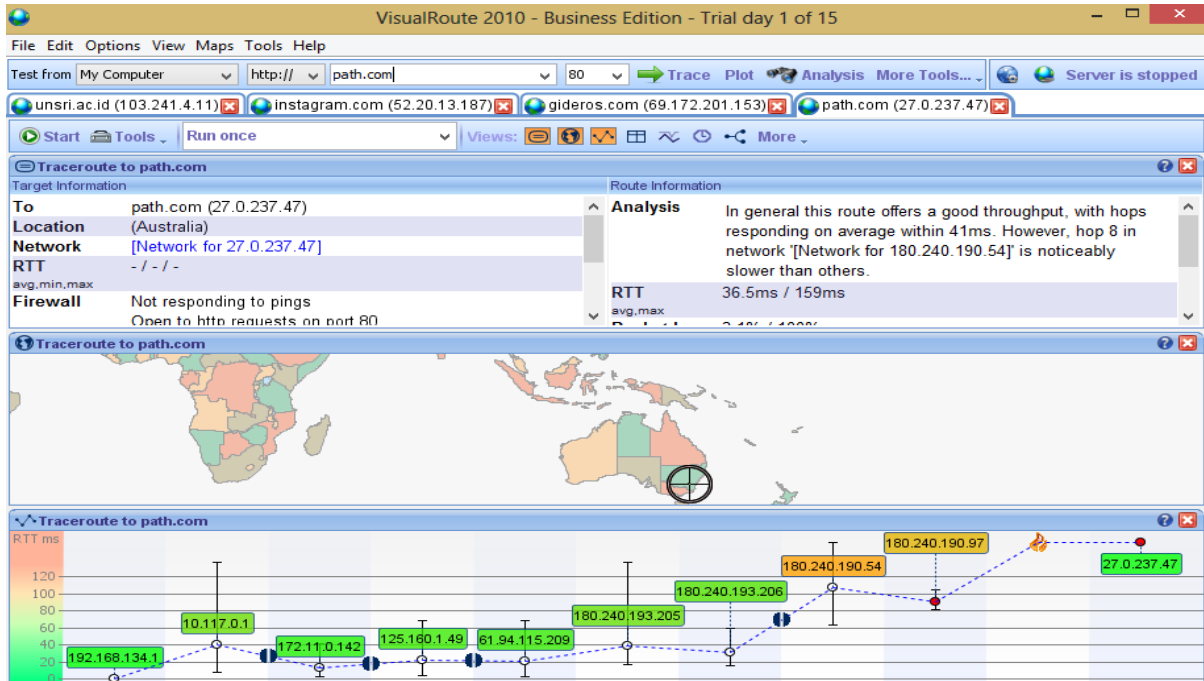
VisualRoute 2010 - Business Edition - Trial day 1 of 15

File Edit Options View Maps Tools Help

Test from My Computer http:// path.com 80 Trace Plot Analysis More Tools... Server is stopped

unsri.ac.id (103.241.4.11) instagram.com (52.20.13.187) gideros.com (69.172.201.153) path.com (27.0.237.47)

Start Tools Run once Views: More

Traceroute to path.com

Target Information

| | |
|---|---|
| To | path.com (27.0.237.47) |
| Location | (Australia) |
| Network | [Network for 27.0.237.47] |
| RTT avg,min,max | - / - / - |
| Firewall | Not responding to pings Open to http requests on port 80 |

Route Information

| | |
|---|---|
| Analysis | In general this route offers a good throughput, with hops responding on average within 41ms. However, hop 8 in network '[Network for 180.240.190.54]' is noticeably slower than others. |
| RTT avg,max | 36.5ms / 159ms |

Traceroute to path.com

Traceroute to path.com

RTT ms
120
100
80
60
40
20
0

192.168.134.1
10.117.0.1
172.11.0.142
125.160.1.49
61.94.115.209
180.240.193.205
180.240.193.206
180.240.190.54
180.240.190.97
27.0.237.47